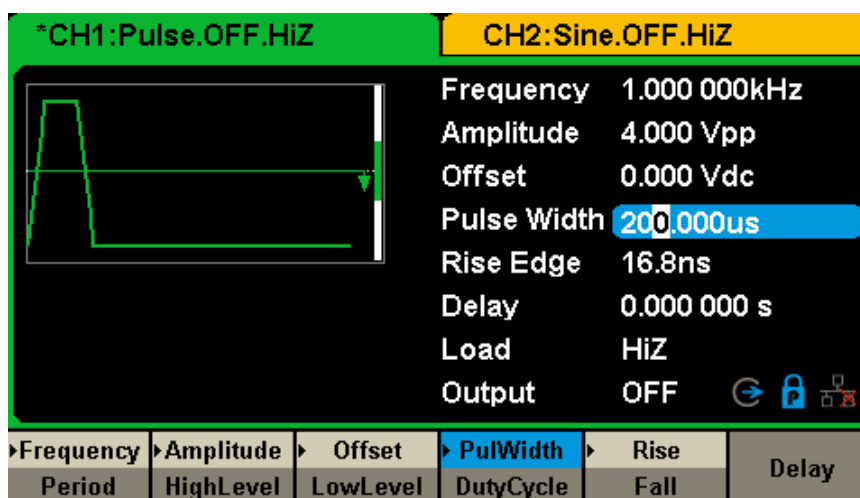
*CH1:Pulse.OFF.HiZ

CH2:Sine.OFF.HiZ

Frequency 1.000 000kHz

Amplitude 4.000 Vpp

Offset 0.000 Vdc

Pulse Width 200.000us

Rise Edge 16.8ns

Delay 0.000 000 s

Load HiZ

Output OFF

| Frequency | Amplitude | Offset | PulWidth | Rise | Delay |
|---|---|---|---|---|---|
| Period | HighLevel | LowLevel | DutyCycle | Fall | |